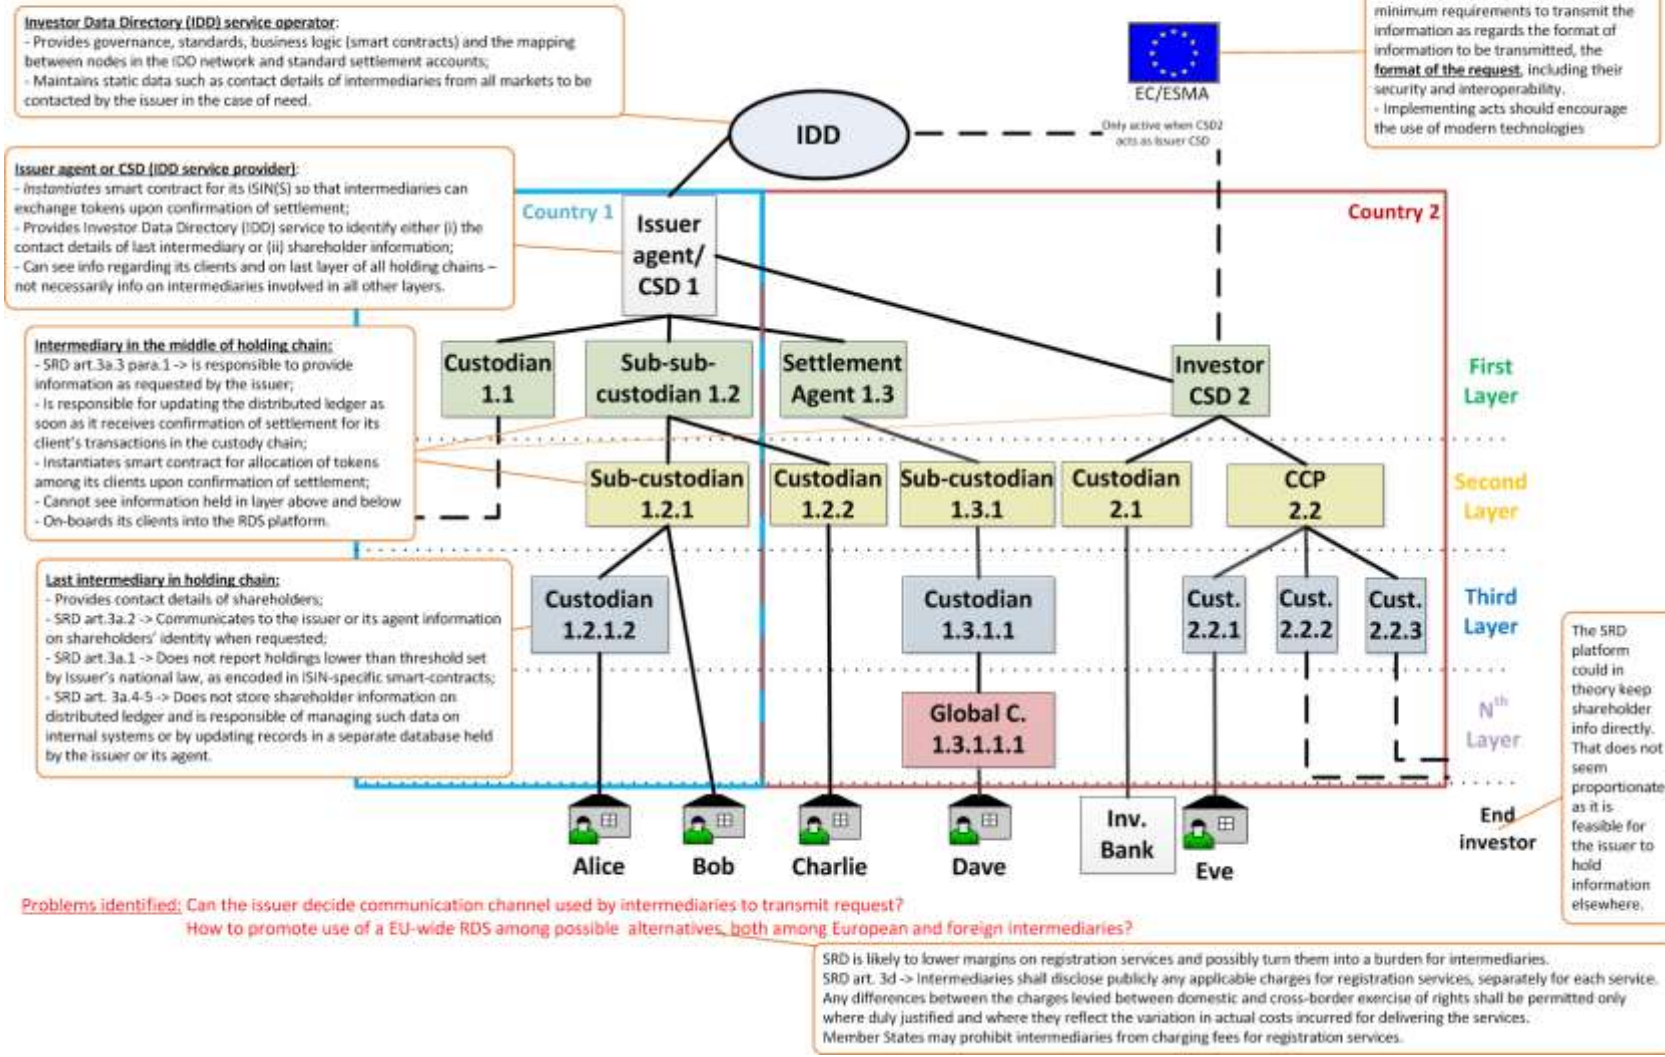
Investor Data Directory (IDD) service operator:
- Provides governance, standards, business logic (smart contracts) and the mapping between nodes in the IDD network and standard settlement accounts;
- Maintains static data such as contact details of intermediaries from all markets to be contacted by the issuer in the case of need.

minimum requirements to transmit the information as regards the format of information to be transmitted, the format of the request, including their security and interoperability.
- Implementing acts should encourage the use of modern technologies

EC/ESMA

IDD

Only active when CSD2 acts as Issuer CSD

Issuer agent or CSD (IDD service provider):
- Instantiates smart contract for its ISIN(S) so that intermediaries can exchange tokens upon confirmation of settlement;
- Provides Investor Data Directory (IDD) service to identify either (i) the contact details of last intermediary or (ii) shareholder information;
- Can see info regarding its clients and on last layer of all holding chains – not necessarily info on intermediaries involved in all other layers.

Country 1

Issuer agent/ CSD 1

Country 2

Intermediary in the middle of holding chain:
- SRD art.3a.3 para.1 -> is responsible to provide information as requested by the issuer;
- Is responsible for updating the distributed ledger as soon as it receives confirmation of settlement for its client's transactions in the custody chain;
- Instantiates smart contract for allocation of tokens among its clients upon confirmation of settlement;
- Cannot see information held in layer above and below
- On-boards its clients into the RDS platform.

Custodian 1.1

Sub-sub-custodian 1.2

Settlement Agent 1.3

Investor CSD 2

First Layer

Sub-custodian 1.2.1

Custodian 1.2.2

Sub-custodian 1.3.1

Custodian 2.1

CCP 2.2

Second Layer

Last intermediary in holding chain:
- Provides contact details of shareholders;
- SRD art.3a.2 -> Communicates to the issuer or its agent information on shareholders' identity when requested;
- SRD art.3a.1 -> Does not report holdings lower than threshold set by issuer's national law, as encoded in ISIN-specific smart-contracts;
- SRD art. 3a.4-5 -> Does not store shareholder information on distributed ledger and is responsible of managing such data on internal systems or by updating records in a separate database held by the issuer or its agent.

Custodian 1.2.1.2

Custodian 1.3.1.1

Cust. 2.2.1

Cust. 2.2.2

Cust. 2.2.3

Third Layer

Global C. 1.3.1.1.1

N$^{th}$ Layer

The SRD platform could in theory keep shareholder info directly. That does not seem proportionate as it is feasible for the issuer to hold information elsewhere.

Alice

Bob

Charlie

Dave

Inv. Bank

Eve

End investor

Problems identified: Can the issuer decide communication channel used by intermediaries to transmit request?
How to promote use of a EU-wide RDS among possible alternatives, both among European and foreign intermediaries?

SRD is likely to lower margins on registration services and possibly turn them into a burden for intermediaries.
SRD art. 3d -> Intermediaries shall disclose publicly any applicable charges for registration services, separately for each service.
Any differences between the charges levied between domestic and cross-border exercise of rights shall be permitted only where duly justified and where they reflect the variation in actual costs incurred for delivering the services.
Member States may prohibit intermediaries from charging fees for registration services.